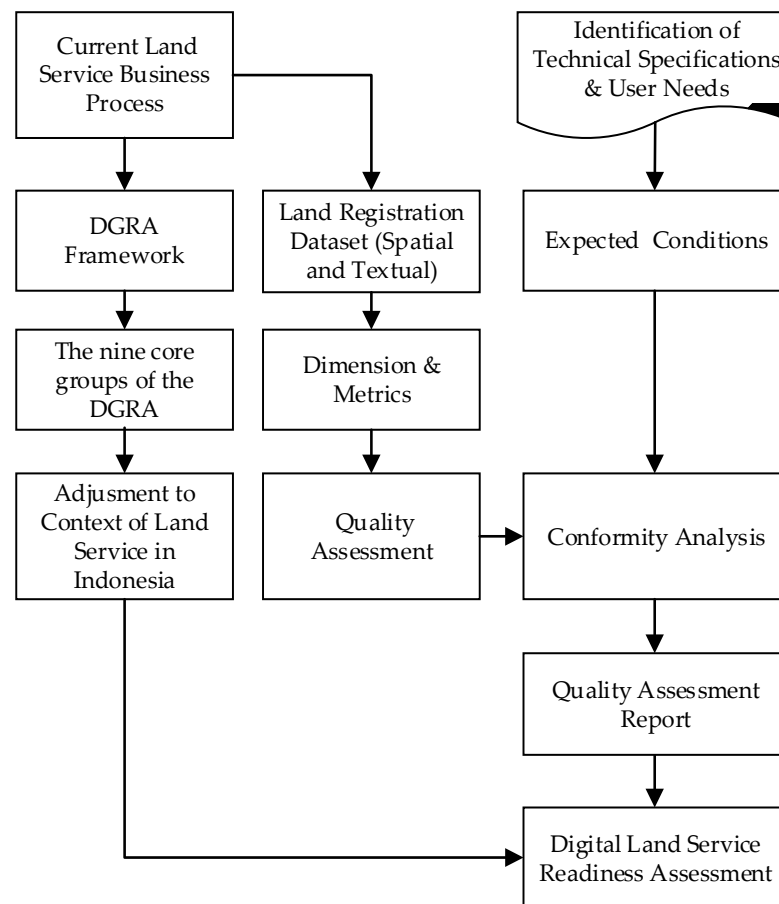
Current Land Service Business Process

Identification of Technical Specifications & User Needs

DGRA Framework

Land Registration Dataset (Spatial and Textual)

Expected Conditions

The nine core groups of the DGRA

Dimension & Metrics

Adjusment to Context of Land Service in Indonesia

Quality Assessment

Conformity Analysis

Quality Assessment Report

Digital Land Service Readiness Assessment